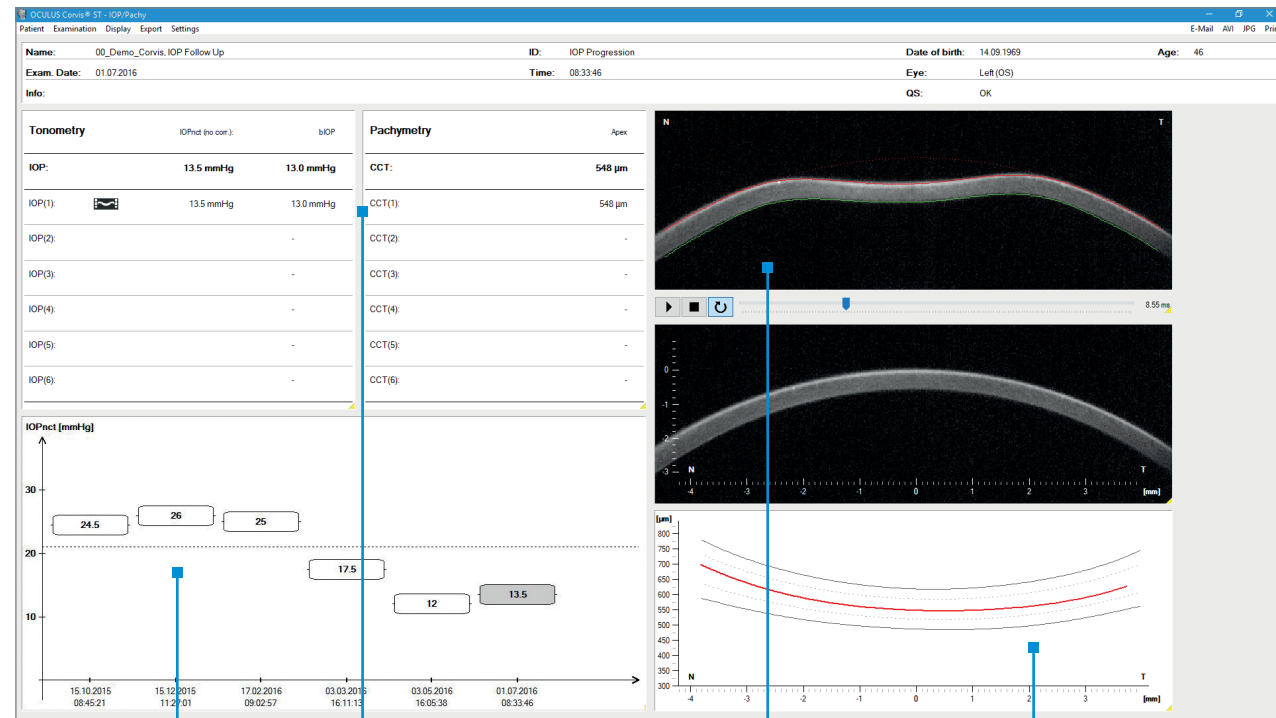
OCULUS Corvis® ST - IOP/Pachy

Patient Examination Display Export Settings

E-Mail AVI JPG Pri

Name: 00_Demo_Corvis, IOP Follow Up
ID: IOP Progression
Date of birth: 14.09.1969
Age: 46

Exam. Date: 01.07.2016
Time: 08:33:46
Eye: Left (OS)

Info:
QS: OK

| Tonometry | IOPnct (no corr.): | bIOP |
|---|---|---|
| IOP: | 13.5 mmHg | 13.0 mmHg |
| IOP(1): | 13.5 mmHg | 13.0 mmHg |
| IOP(2): | | - |
| IOP(3): | | - |
| IOP(4): | | - |
| IOP(5): | | - |
| IOP(6): | | - |

| Pachymetry | Apex |
|---|---|
| CCT: | 548 µm |
| CCT(1): | 548 µm |
| CCT(2): | - |
| CCT(3): | - |
| CCT(4): | - |
| CCT(5): | - |
| CCT(6): | - |

N T

8.55 ms

0 -1 -2 -3
N T
-4 -3 -2 -1 0 1 2 3 [mm]

IOPnct [mmHg]
30 20 10
24.5 26 25 17.5 12 13.5
15.10.2015 08:45:21
15.12.2015 11:27:01
17.02.2016 09:02:57
03.03.2016 16:11:13
03.05.2016 16:05:38
01.07.2016 08:33:46

[µm]
800 750 700 650 600 550 500 450 400 350 300
N T
-4 -3 -2 -1 0 1 2 3 [mm]